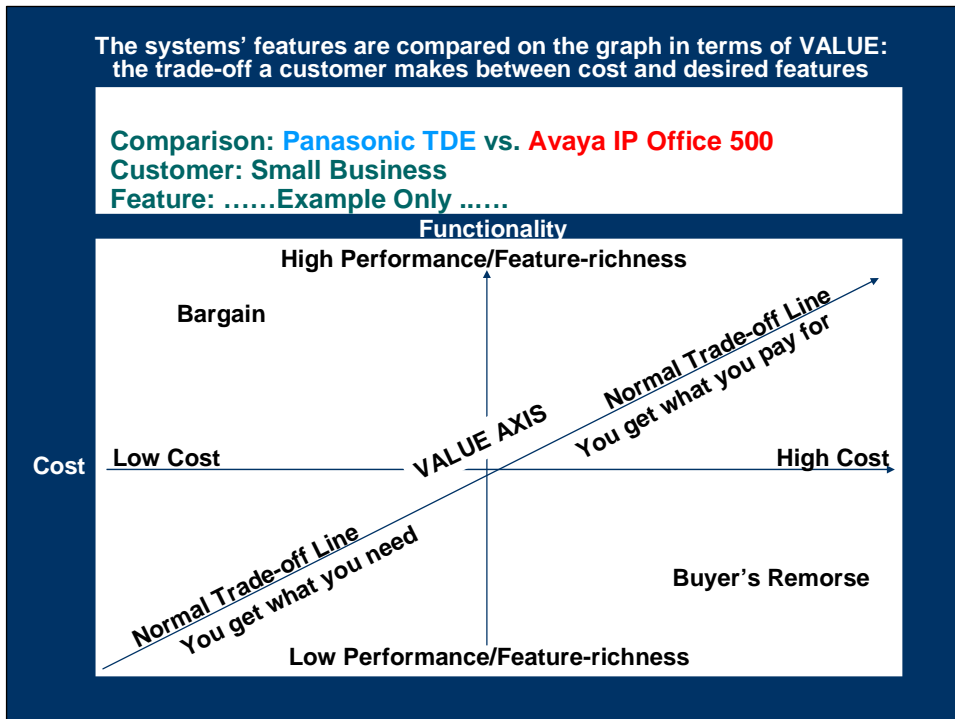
The systems' features are compared on the graph in terms of VALUE: the trade-off a customer makes between cost and desired features

Comparison: Panasonic TDE vs. Avaya IP Office 500
Customer: Small Business
Feature: ……Example Only ..….

Functionality

High Performance/Feature-richness

Bargain

Normal Trade-off Line
You get what you pay for

VALUE AXIS

Cost

Low Cost

High Cost

Normal Trade-off Line
You get what you need

Buyer's Remorse

Low Performance/Feature-richness